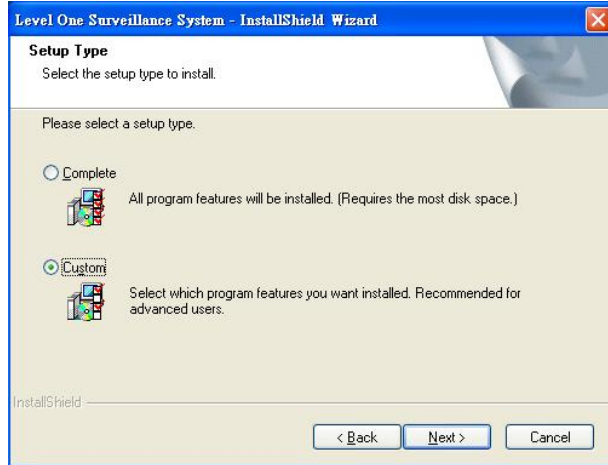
Level One Surveillance System - InstallShield Wizard

Setup Type

Select the setup type to install.

Please select a setup type.

Complete

All program features will be installed. (Requires the most disk space.)

Custom

Select which program features you want installed. Recommended for advanced users.

InstallShield

< Back

Next >

Cancel